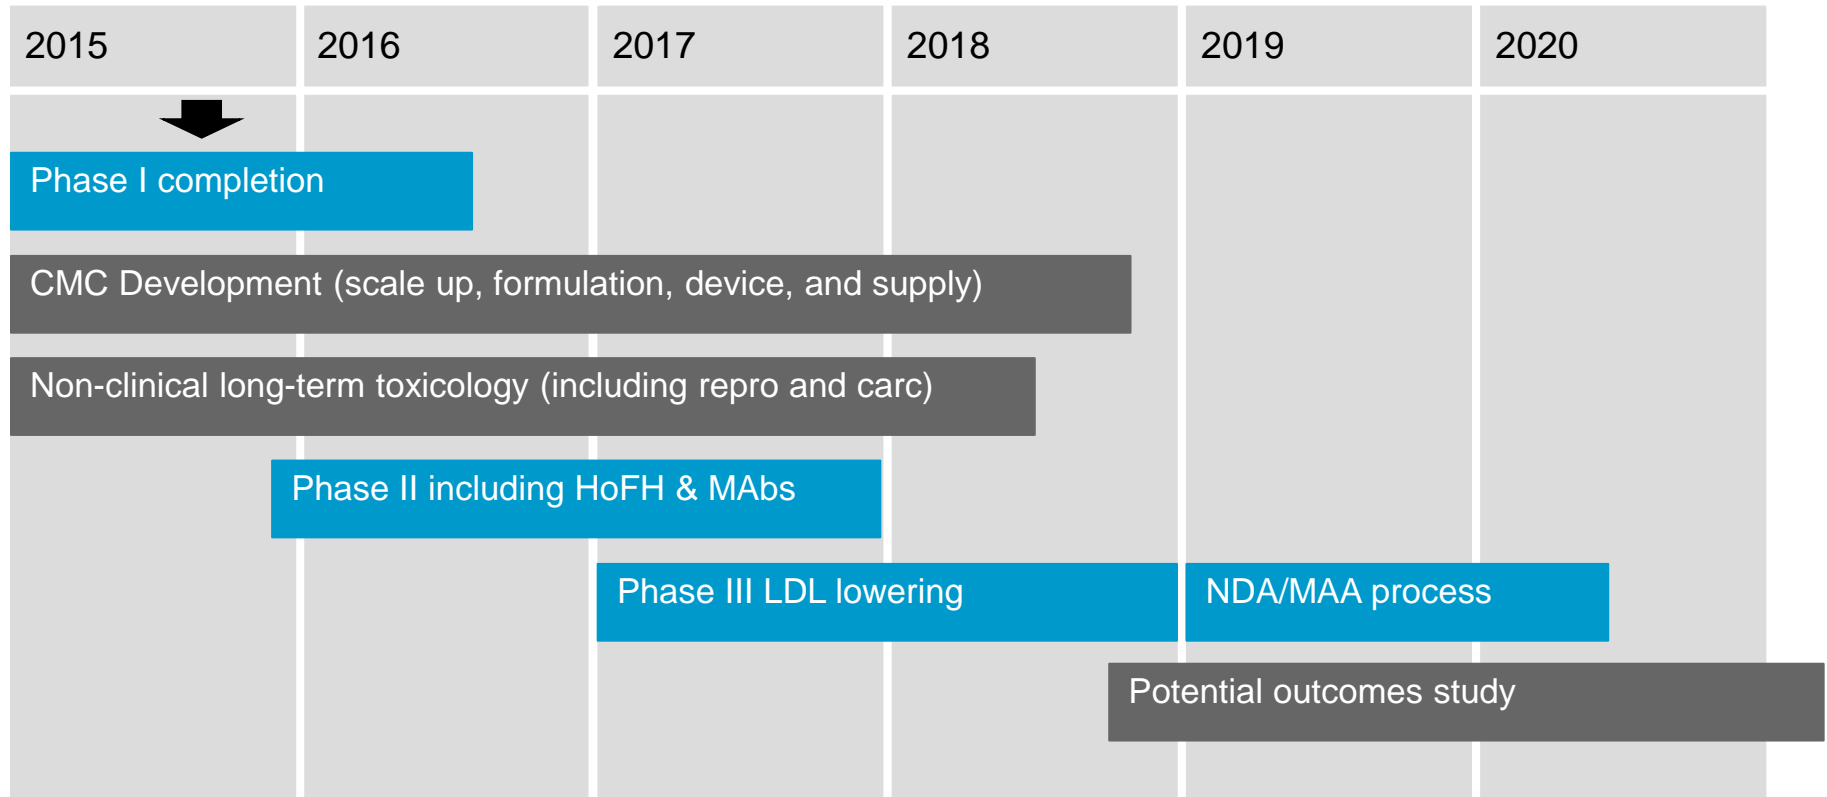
2015

2016

2017

2018

2019

2020

Phase I completion

CMC Development (scale up, formulation, device, and supply)

Non-clinical long-term toxicology (including repro and carc)

Phase II including HoFH & MAbs

Phase III LDL lowering

NDA/MAA process

Potential outcomes study